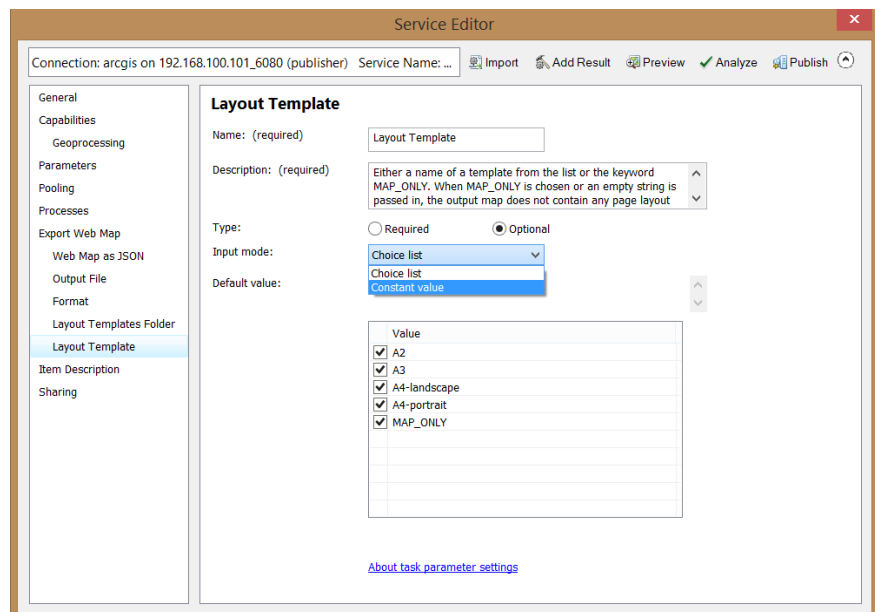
Service Editor

Connection: arcgis on 192.168.100.101_6080 (publisher) Service Name: ...

Import
Add Result
Preview
Analyze
Publish

General
Capabilities
Geoprocessing
Parameters
Pooling
Processes
Export Web Map
Web Map as JSON
Output File
Format
Layout Templates Folder
Layout Template
Item Description
Sharing

Layout Template

Name: (required)
Layout Template

Description: (required)
Either a name of a template from the list or the keyword MAP_ONLY. When MAP_ONLY is chosen or an empty string is passed in, the output map does not contain any page layout

Type:
Required
Optional

Input mode:
Choice list
Choice list
Constant value

Default value:

| | Value |
|---|---|
| ✓ | A2 |
| ✓ | A3 |
| ✓ | A4-landscape |
| ✓ | A4-portrait |
| ✓ | MAP_ONLY |

About task parameter settings